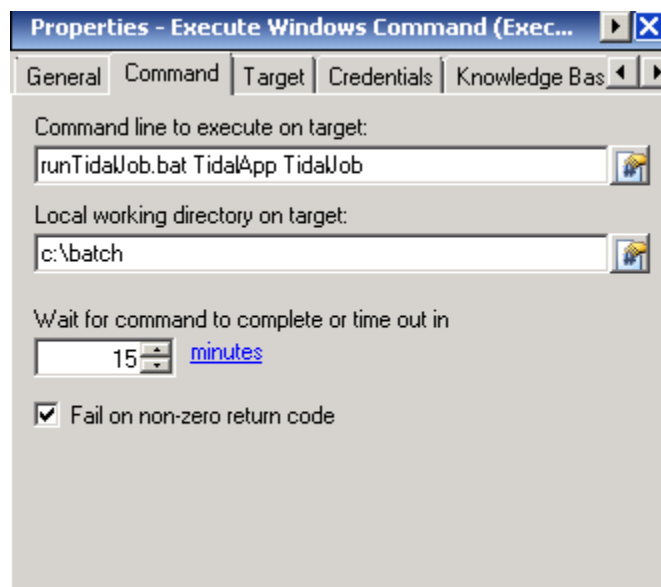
Properties - Execute Windows Command (Exec...

General | Command | Target | Credentials | Knowledge Bas

Command line to execute on target:

runTidalJob.bat TidalApp TidalJob

Local working directory on target:

c:\batch

Wait for command to complete or time out in

15 minutes

Fail on non-zero return code